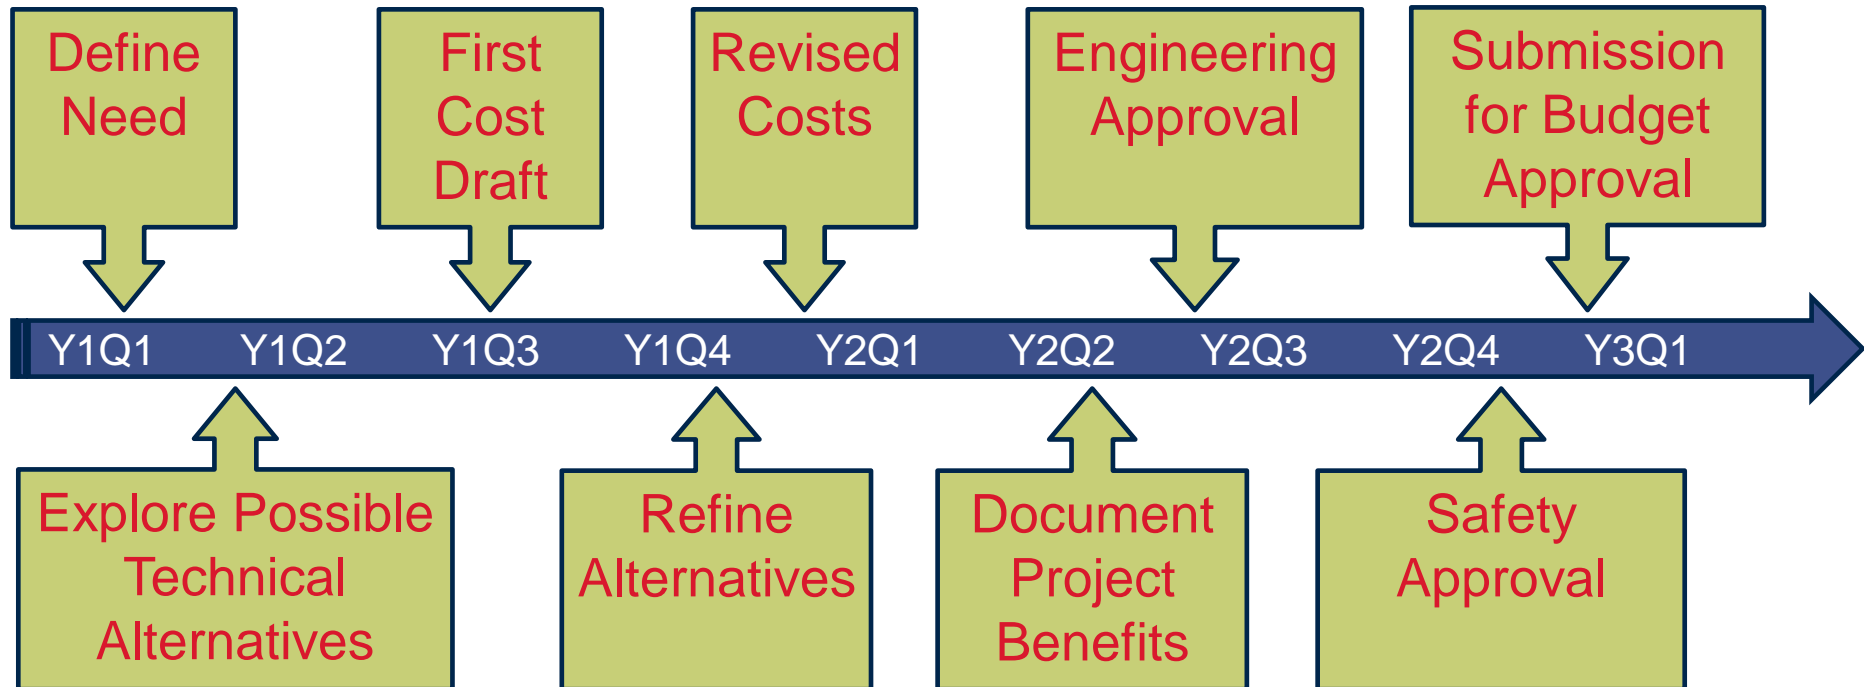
Define Need

First Cost Draft

Revised Costs

Engineering Approval

Submission for Budget Approval

Y1Q1 Y1Q2 Y1Q3 Y1Q4 Y2Q1 Y2Q2 Y2Q3 Y2Q4 Y3Q1

Explore Possible Technical Alternatives

Refine Alternatives

Document Project Benefits

Safety Approval